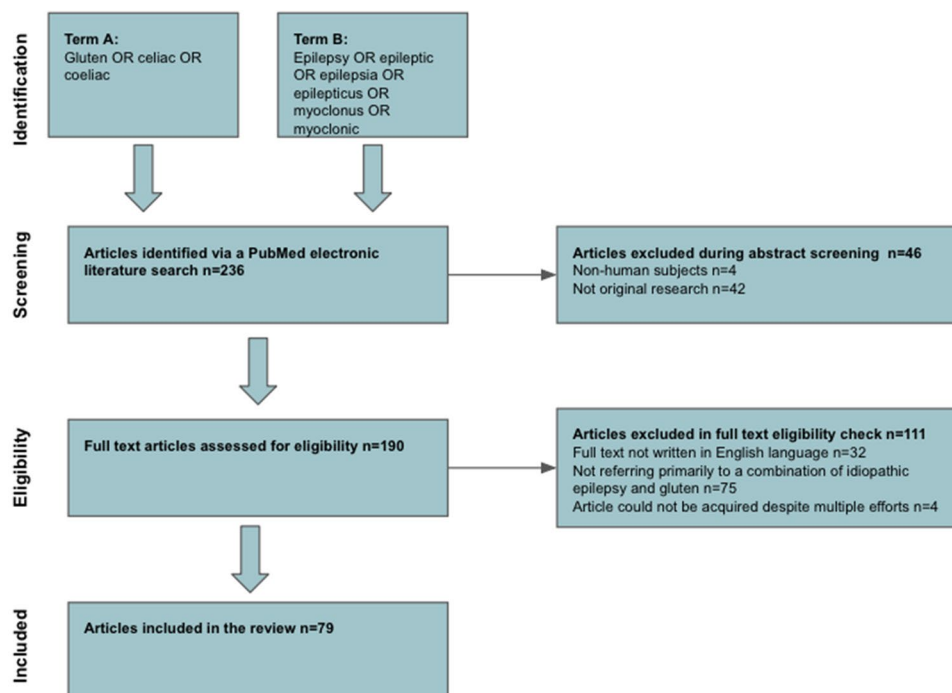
Identification

Term A:
Gluten OR celiac OR coeliac

Term B:
Epilepsy OR epileptic OR epilepsia OR epilepticus OR myoclonus OR myoclonic

Screening

Articles identified via a PubMed electronic literature search n=236

Articles excluded during abstract screening n=46
Non-human subjects n=4
Not original research n=42

Eligibility

Full text articles assessed for eligibility n=190

Articles excluded in full text eligibility check n=111
Full text not written in English language n=32
Not referring primarily to a combination of idiopathic epilepsy and gluten n=75
Article could not be acquired despite multiple efforts n=4

Included

Articles included in the review n=79